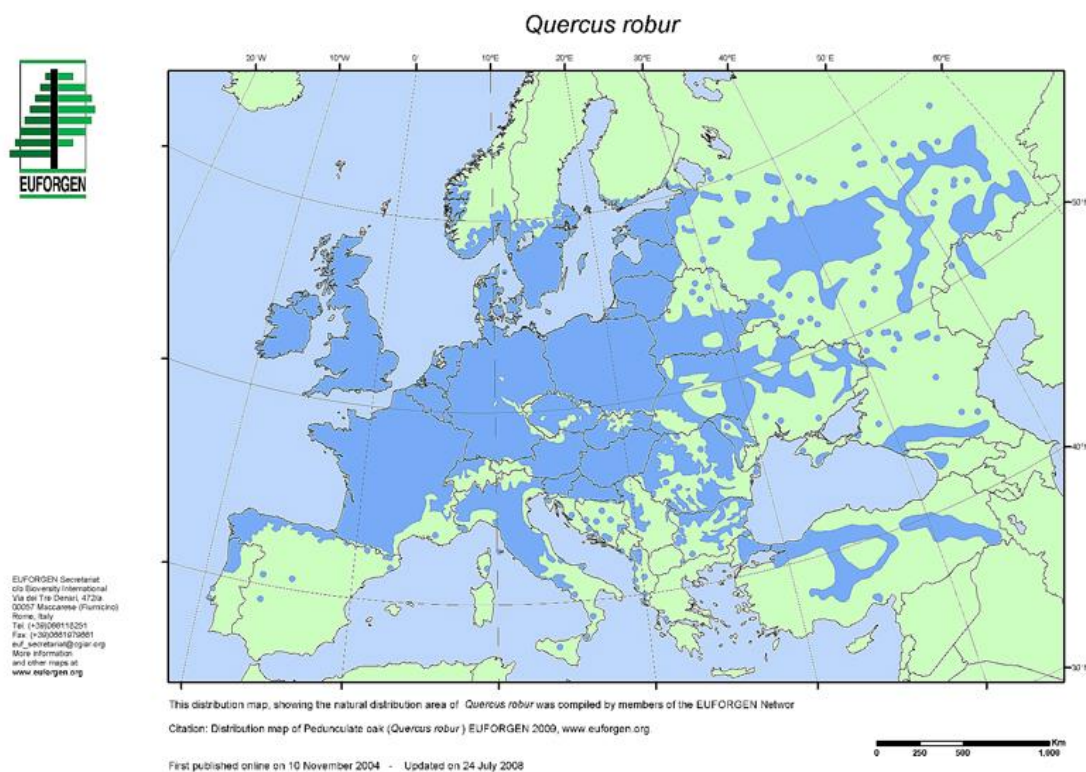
Quercus robur

EUFORGEN

20°W
10°W
0°
10°E
20°E
30°E
40°E
50°E
60°E

50°N
40°N
30°N

EUFORGEN Secretariat
c/o Bioversity International
Via dei Tre Denari, 472/a
00057 Maccarese (Fiumicino)
Rome, Italy
Tel. (+39)0661181251
Fax. (+39)0661979661
euf_secretariat@cgiar.org
More information
and other maps at
www.euforgen.org

This distribution map, showing the natural distribution area of Quercus robur was compiled by members of the EUFORGEN Networ

Citation: Distribution map of Pedunculate oak (Quercus robur) EUFORGEN 2009, www.euforgen.org

First published online on 10 November 2004 - Updated on 24 July 2008

0 250 500 1,000 Km